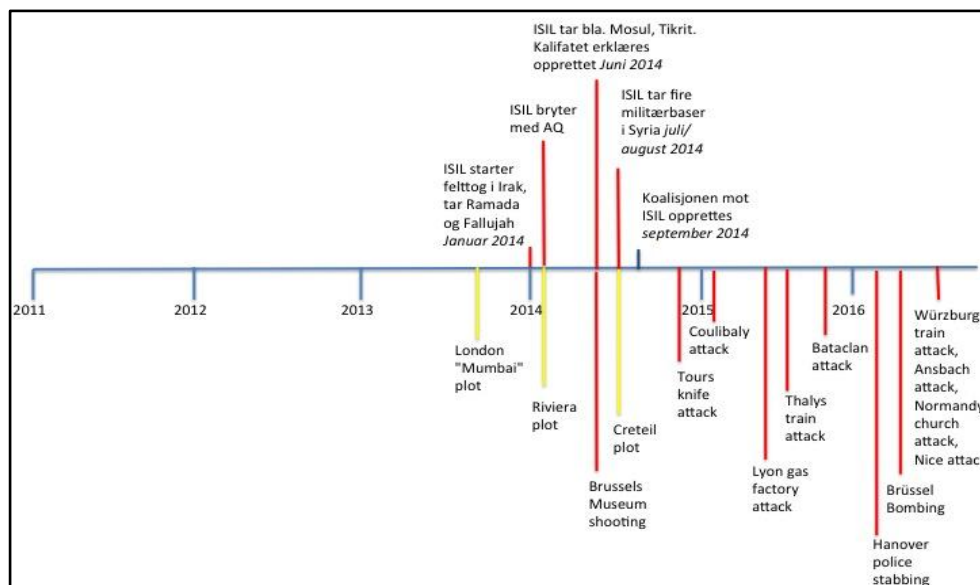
ISIL tar bla. Mosul, Tikrit. Kalifatet erklæres opprettet *Juni 2014*

ISIL bryter med AQ

ISIL tar fire militærbaser i Syria *juli/ august 2014*

ISIL starter felttog i Irak, tar Ramada og Fallujah *Januar 2014*

Koalisjonen mot ISIL opprettes *september 2014*

2011

2012

2013

2014

2015

2016

London "Mumbai" plot

Riviera plot

Brussels Museum shooting

Creteil plot

Tours knife attack

Coulibaly attack

Lyon gas factory attack

Thalys train attack

Bataclan attack

Hanover police stabbing

Brüssel Bombing

Würzburg train attack, Ansbach attack, Normandy church attack, Nice attac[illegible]